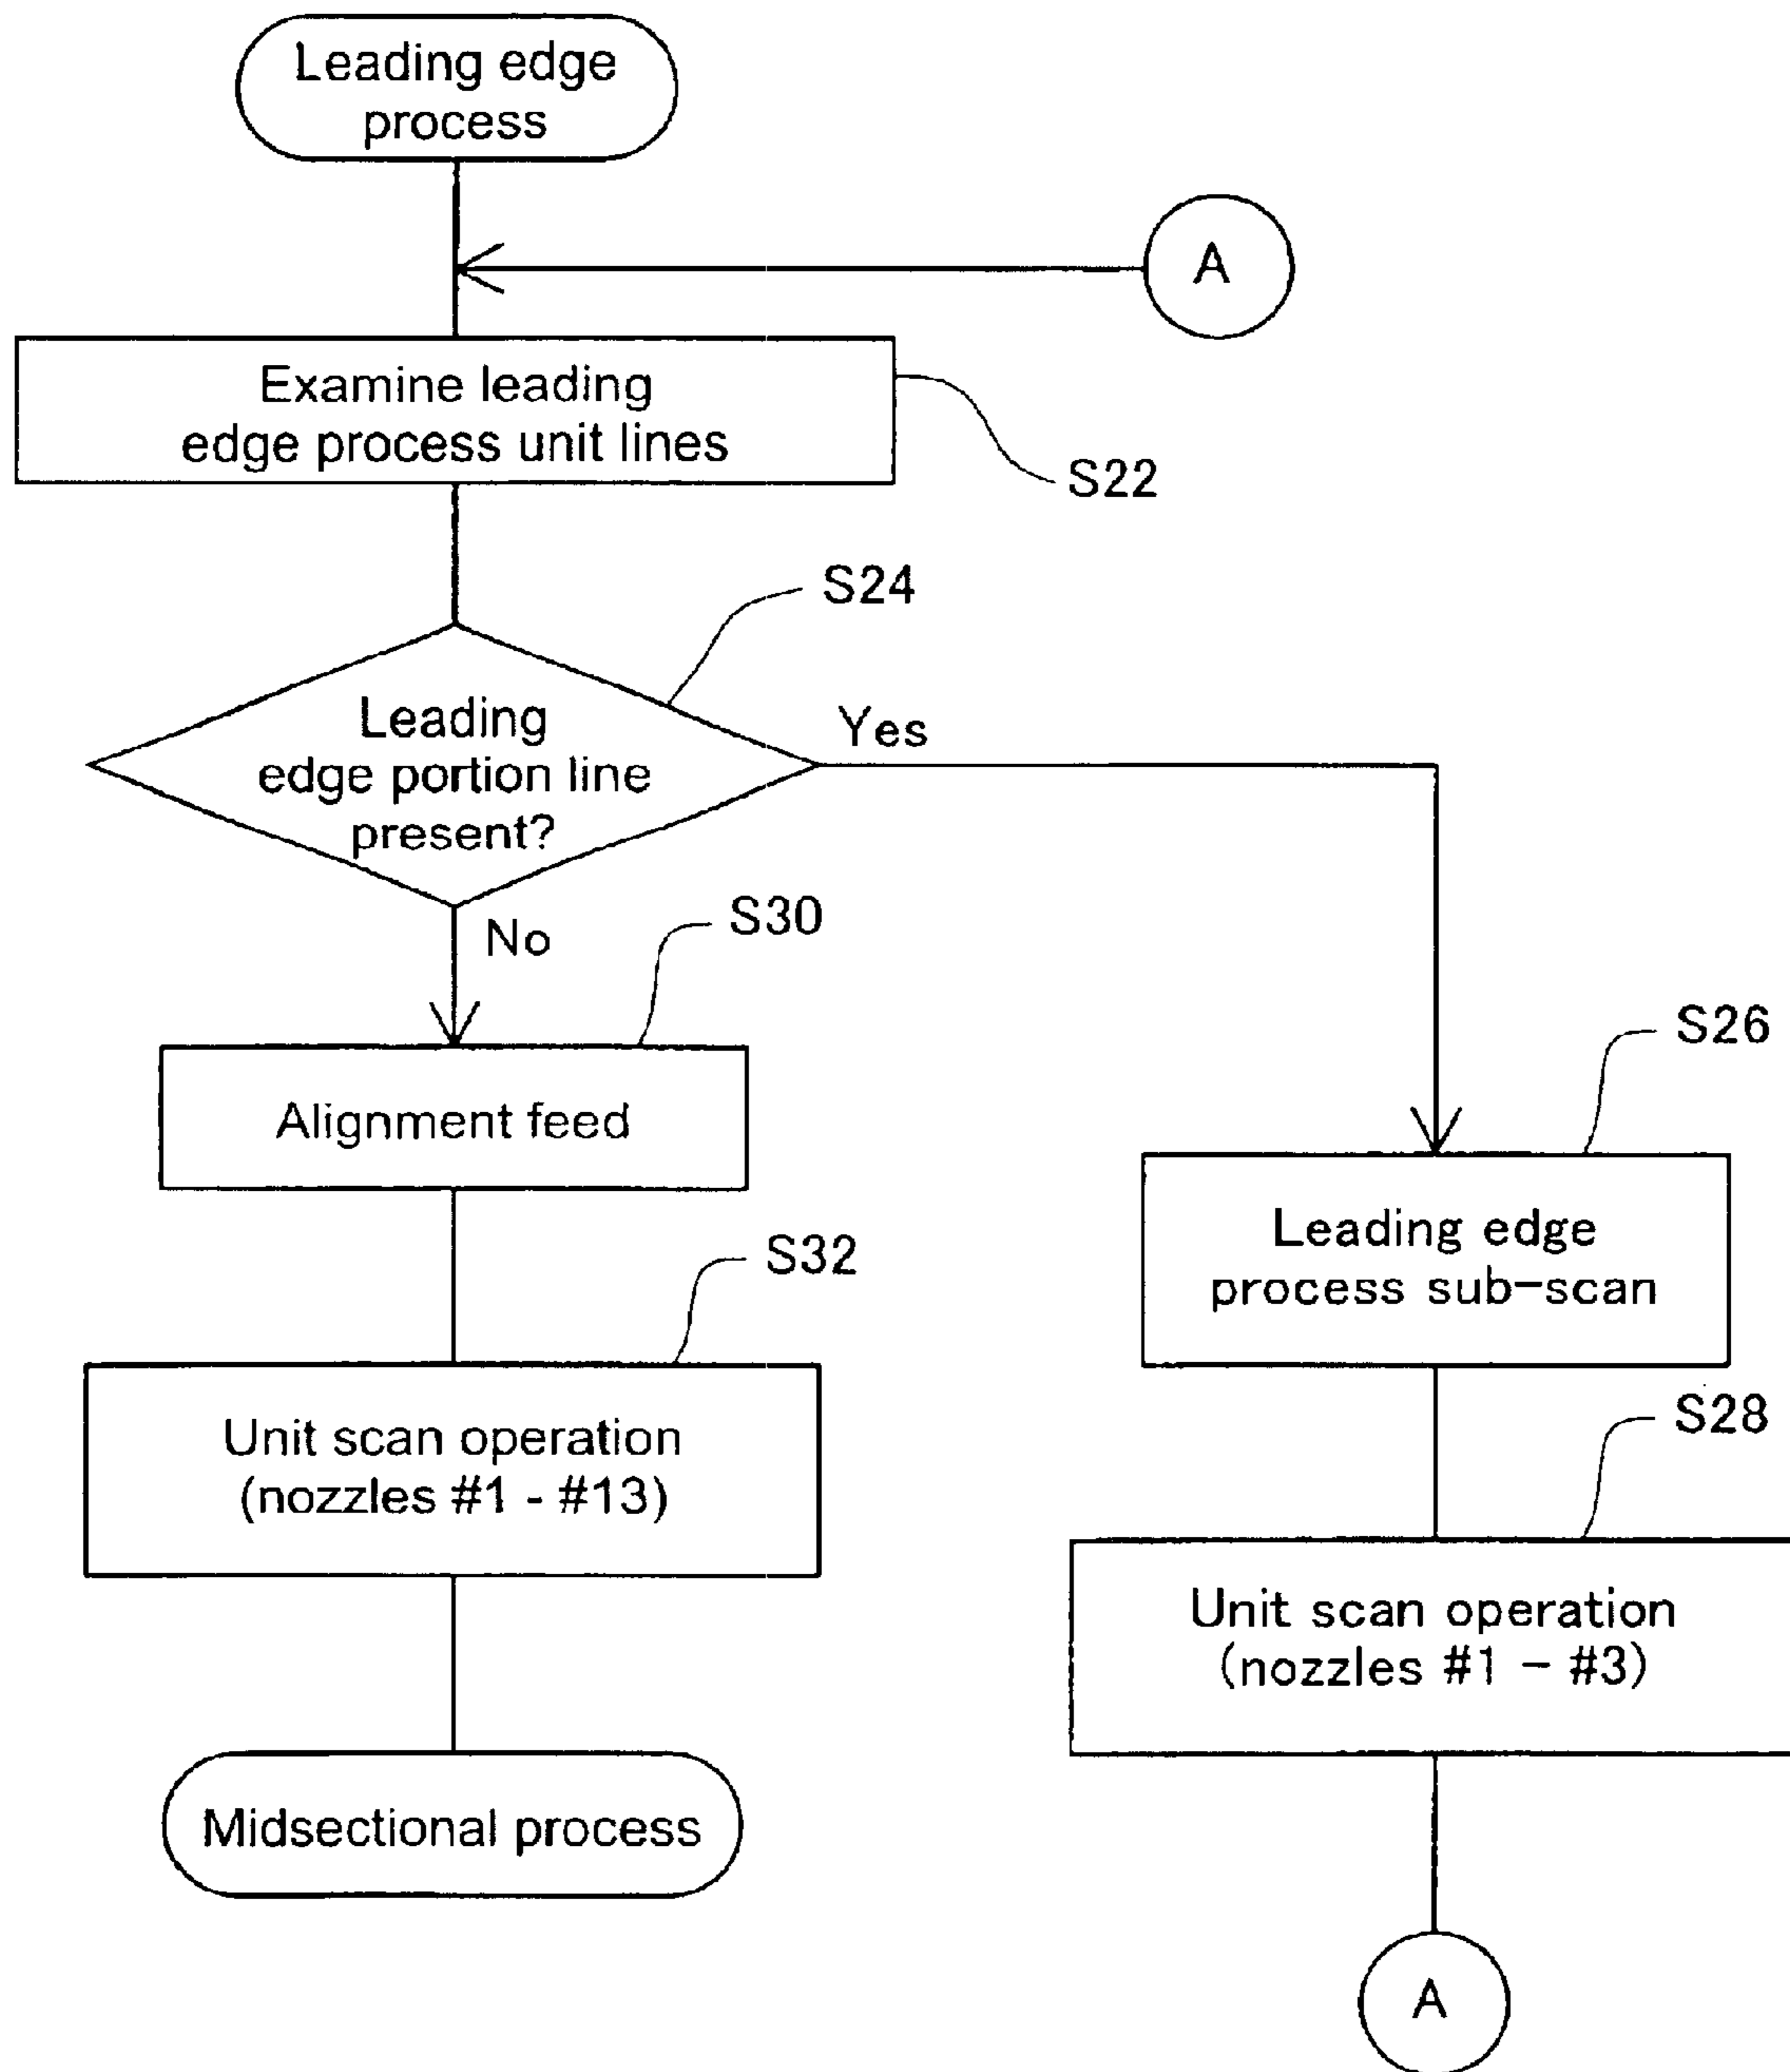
Leading edge process

A

Examine leading edge process unit lines

S22

S24

Leading edge portion line present?

Yes

No

S30

Alignment feed

S26

Leading edge process sub-scan

S32

Unit scan operation (nozzles #1 - #13)

S28

Unit scan operation (nozzles #1 – #3)

Midsectional process

A